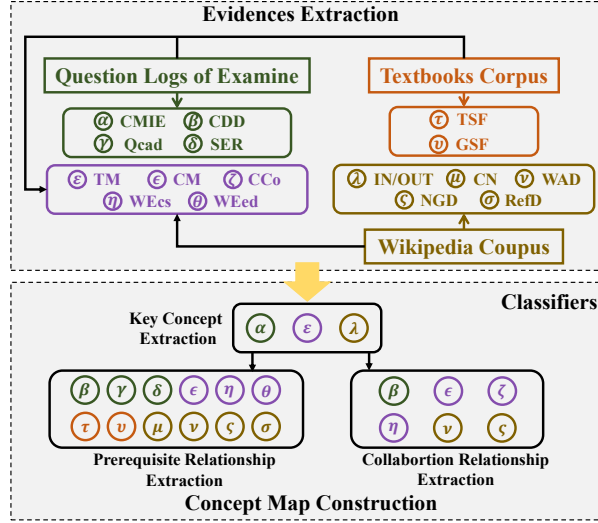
Evidences Extraction

Question Logs of Examine

Textbooks Corpus

$\alpha$ CMIE $\beta$ CDD
$\gamma$ Qcad $\delta$ SER

$\tau$ TSF
$\upsilon$ GSF

$\varepsilon$ TM $\epsilon$ CM $\zeta$ CCo
$\eta$ WEcs $\theta$ WEed

$\lambda$ IN/OUT $\mu$ CN $\nu$ WAD
$\varsigma$ NGD $\sigma$ RefD

Wikipedia Coupus

Classifiers

Key Concept Extraction

$\alpha$ $\varepsilon$ $\lambda$

$\beta$ $\gamma$ $\delta$ $\epsilon$ $\eta$ $\theta$
$\tau$ $\upsilon$ $\mu$ $\nu$ $\varsigma$ $\sigma$

$\beta$ $\epsilon$ $\zeta$
$\eta$ $\nu$ $\varsigma$

Prerequisite Relationship Extraction

Collabortion Relationship Extraction

Concept Map Construction